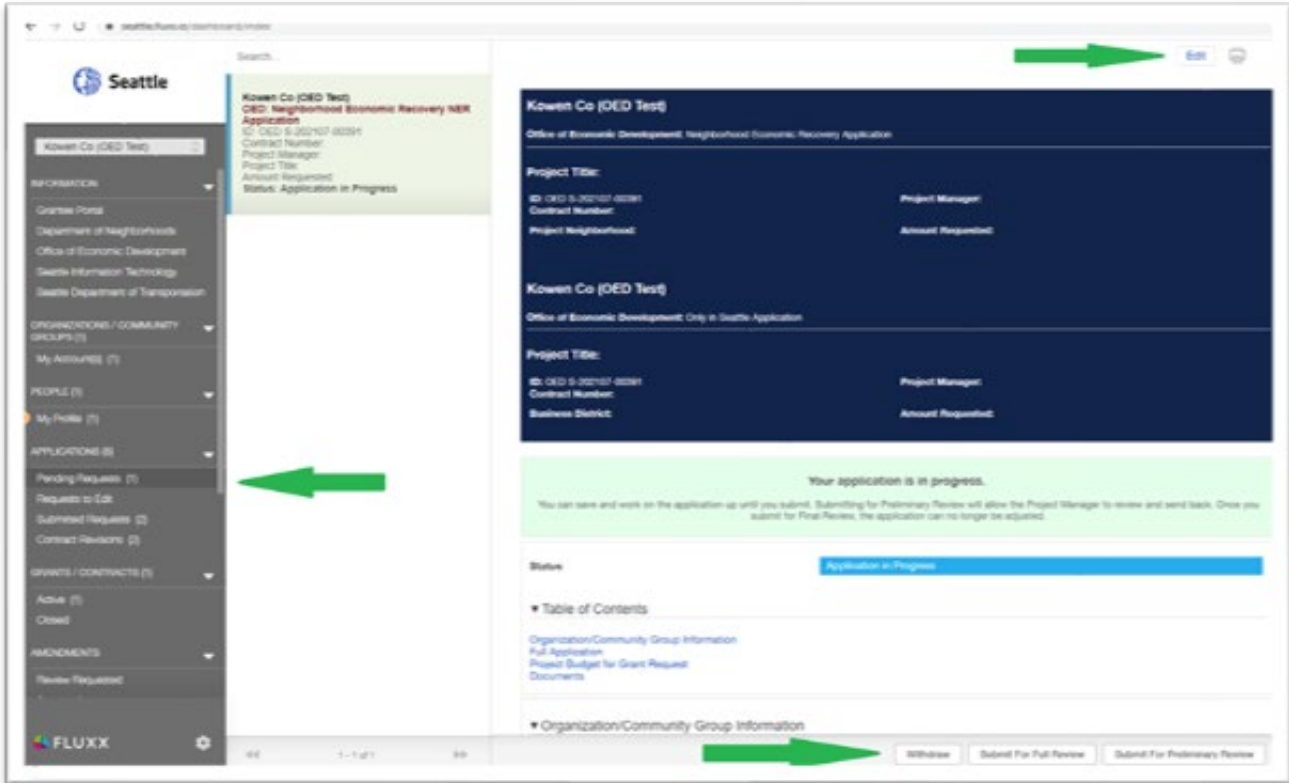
seattle.fluxx.io/dashboard/index

Seattle

Kowen Co (OED Test)

INFORMATION
Grantee Portal
Department of Neighborhoods
Office of Economic Development
Seattle Information Technology
Seattle Department of Transportation

ORGANIZATIONS / COMMUNITY GROUPS (1)
My Account(s) (1)

PEOPLE (1)
My Profile (1)

APPLICATIONS (6)
Pending Requests (1)
Requests to Edit
Submitted Requests (2)
Contract Revisions (2)

GRANTS / CONTRACTS (1)
Active (1)
Closed

AMENDMENTS
Review Requested

FLUXX

Search...

Kowen Co (OED Test)
OED: Neighborhood Economic Recovery NER Application
ID: OED S-202107-00391
Contract Number:
Project Manager:
Project Title:
Amount Requested:
Status: Application in Progress

1 - 1 of 1

Edit

Kowen Co (OED Test)
Office of Economic Development: Neighborhood Economic Recovery Application

Project Title:
ID: OED S-202107-00391
Contract Number:
Project Manager:
Project Neighborhood:
Amount Requested:

Kowen Co (OED Test)
Office of Economic Development: Only in Seattle Application

Project Title:
ID: OED S-202107-00391
Contract Number:
Project Manager:
Business District:
Amount Requested:

Your application is in progress.
You can save and work on the application up until you submit. Submitting for Preliminary Review will allow the Project Manager to review and send back. Once you submit for Final Review, the application can no longer be adjusted.

Status
Application in Progress

▾ Table of Contents
Organization/Community Group Information
Full Application
Project Budget for Grant Request
Documents

▾ Organization/Community Group Information

Withdraw
Submit For Full Review
Submit For Preliminary Review